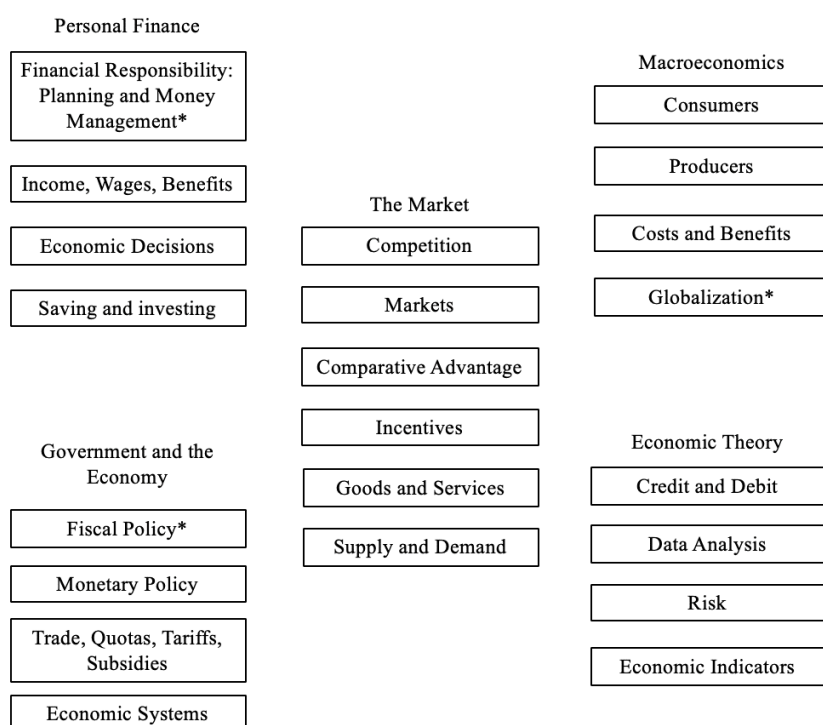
Personal Finance

Financial Responsibility: Planning and Money Management*

Income, Wages, Benefits

Economic Decisions

Saving and investing

Government and the Economy

Fiscal Policy*

Monetary Policy

Trade, Quotas, Tariffs, Subsidies

Economic Systems

The Market

Competition

Markets

Comparative Advantage

Incentives

Goods and Services

Supply and Demand

Macroeconomics

Consumers

Producers

Costs and Benefits

Globalization*

Economic Theory

Credit and Debit

Data Analysis

Risk

Economic Indicators